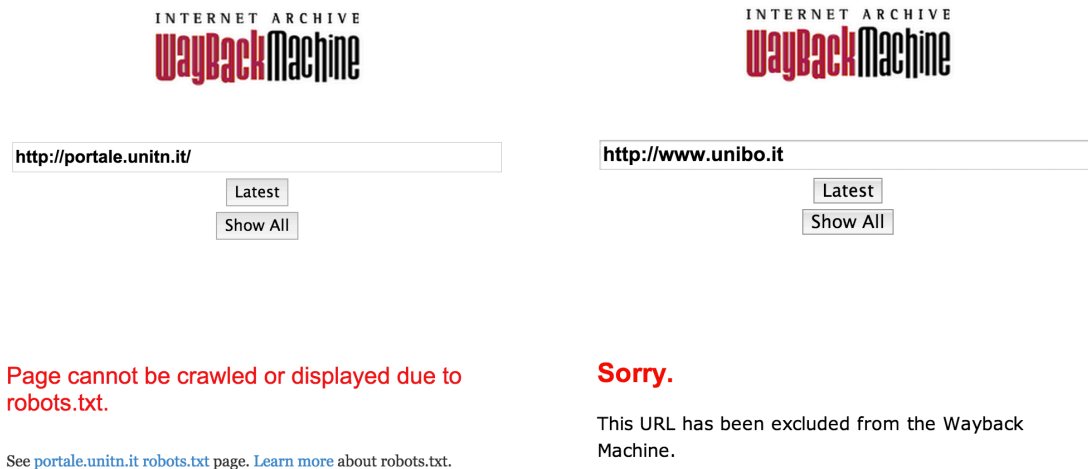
INTERNET ARCHIVE
WaybackMachine

http://portale.unitn.it/

Latest

Show All

Page cannot be crawled or displayed due to robots.txt.

See portale.unitn.it robots.txt page. Learn more about robots.txt.

INTERNET ARCHIVE
WaybackMachine

http://www.unibo.it

Latest

Show All

Sorry.

This URL has been excluded from the Wayback Machine.